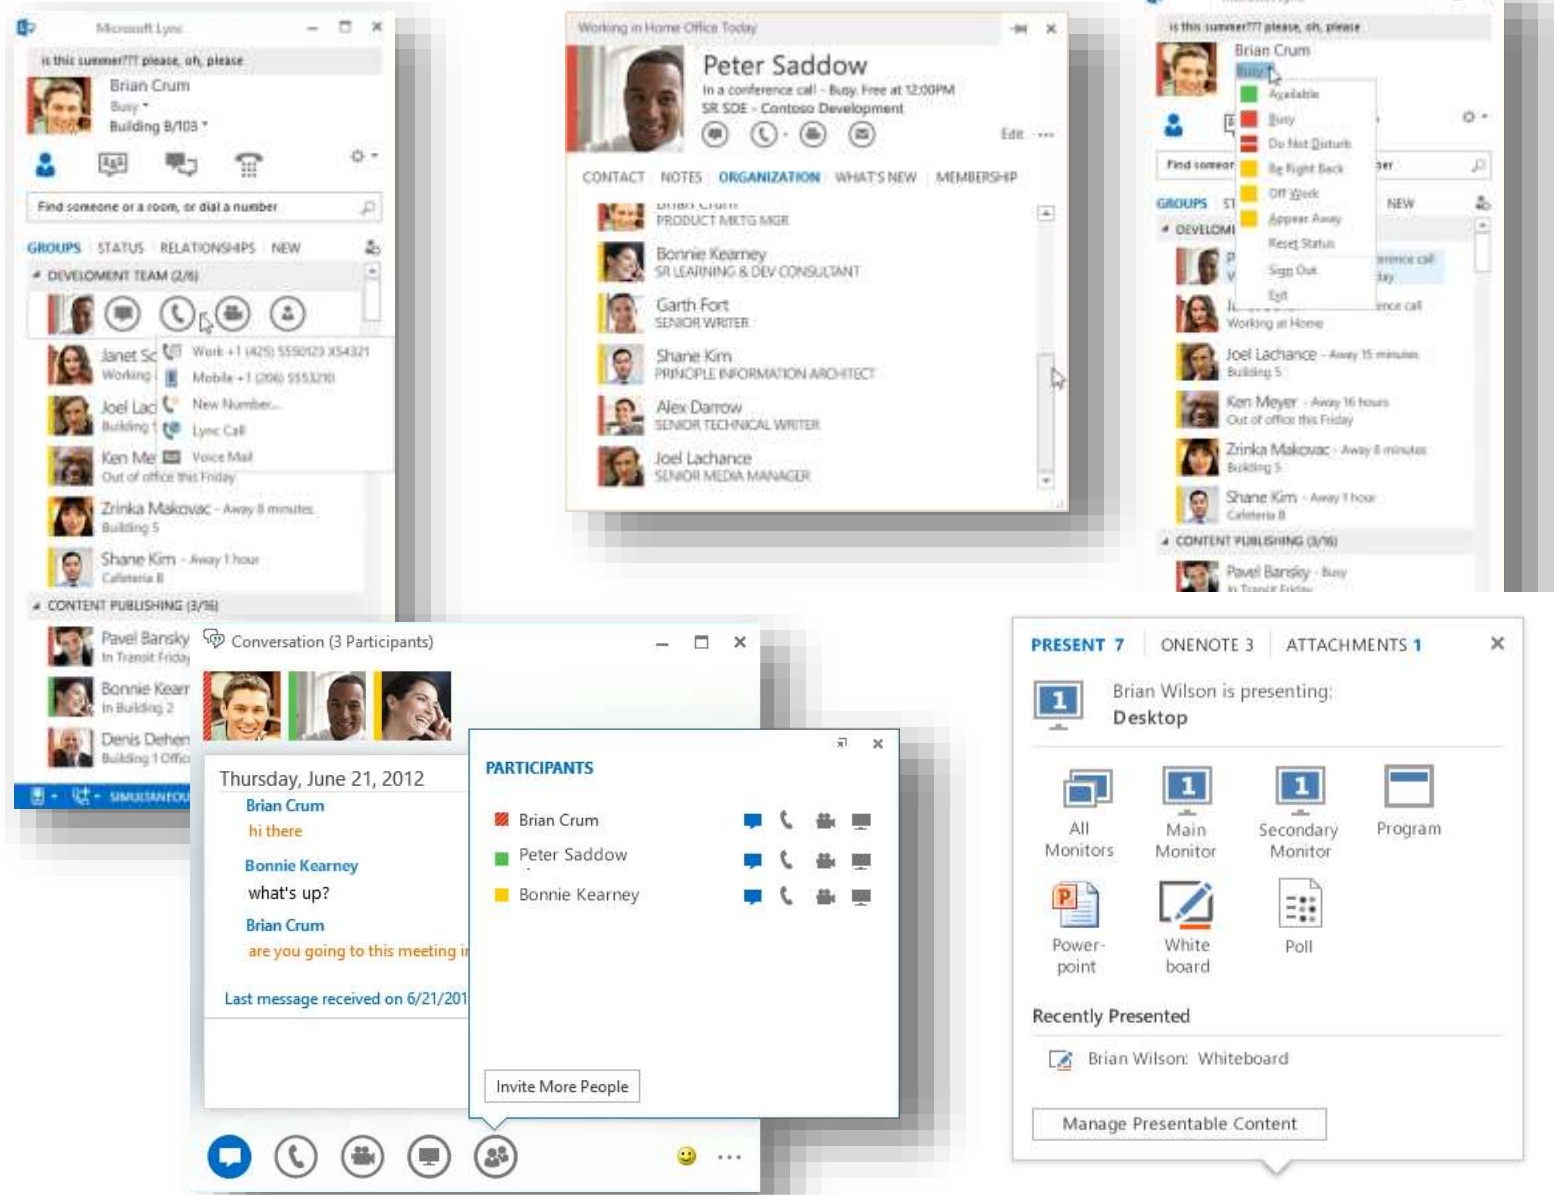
Microsoft Lync

is this summer??? please, oh, please

Brian Crum
Busy
Building B/103

Find someone or a room, or dial a number

GROUPS STATUS RELATIONSHIPS NEW

DEVELOMENT TEAM (2/6)

Work +1 (425) 5550123 X54321
Mobile +1 (206) 5553210
New Number...
Lync Call
Voice Mail

Janet Sc
Working
Joel Lac
Building
Ken Me
Out of office this Friday
Zrinka Makovac - Away 8 minutes
Building 5
Shane Kim - Away 1 hour
Cafeteria B

CONTENT PUBLISHING (3/16)

Pavel Bansky
In Transit Friday
Bonnie Kear
In Building 2
Denis Dehen
Building 1 Offic

SIMULTANEOU

Working in Home Office Today

Peter Saddow
In a conference call - Busy. Free at 12:00PM
SR SDE - Contoso Development

Edit ...

CONTACT NOTES ORGANIZATION WHAT'S NEW MEMBERSHIP

PRODUCT MKTG MGR
Bonnie Kearney
SR LEARNING & DEV CONSULTANT
Garth Fort
SENIOR WRITER
Shane Kim
PRINCIPLE INFORMATION ARCHITECT
Alex Darrow
SENIOR TECHNICAL WRITER
Joel Lachance
SENIOR MEDIA MANAGER

is this summer??? please, oh, please

Brian Crum
Busy
Available
Busy
Do Not Disturb
Be Right Back
Off Work
Appear Away
Reset Status
Sign Out
Exit

Find someon
GROUPS ST NEW
DEVELOMI
Working at Home
Joel Lachance - Away 15 minutes
Building 5
Ken Meyer - Away 16 hours
Out of office this Friday
Zrinka Makovac - Away 8 minutes
Building 5
Shane Kim - Away 1 hour
Cafeteria B
CONTENT PUBLISHING (3/16)
Pavel Bansky - Busy
In Transit Friday

Conversation (3 Participants)

Thursday, June 21, 2012
Brian Crum
hi there
Bonnie Kearney
what's up?
Brian Crum
are you going to this meeting i
Last message received on 6/21/201

PARTICIPANTS
Brian Crum
Peter Saddow
Bonnie Kearney

Invite More People

PRESENT 7 ONENOTE 3 ATTACHMENTS 1

Brian Wilson is presenting:
Desktop

All Monitors
Main Monitor
Secondary Monitor
Program
Power-point
White board
Poll

Recently Presented
Brian Wilson: Whiteboard

Manage Presentable Content